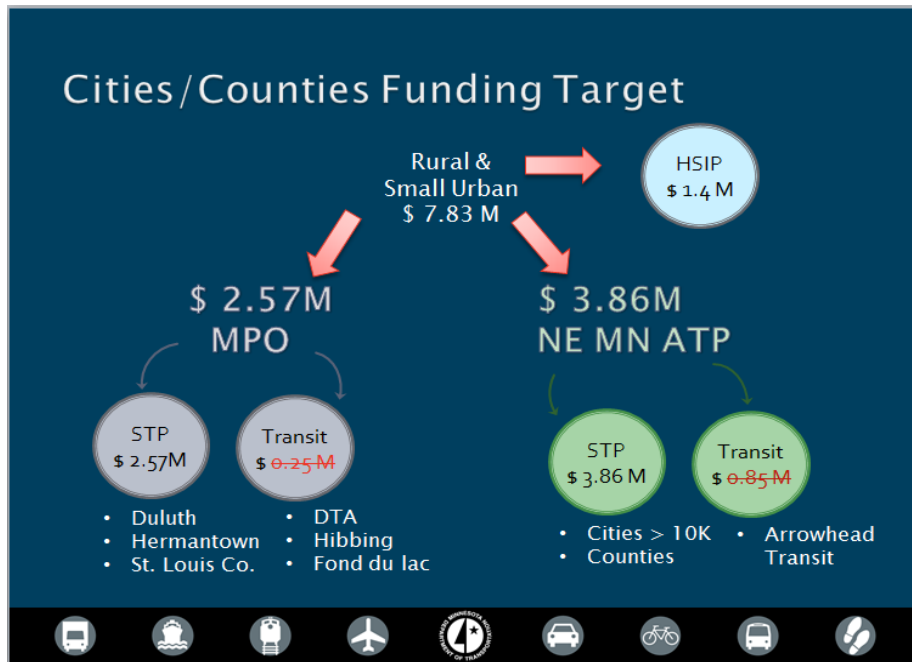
Cities/Counties Funding Target

Rural & Small Urban
$ 7.83 M

HSIP
$ 1.4 M

$ 2.57M
MPO

$ 3.86M
NE MN ATP

STP
$ 2.57M

Transit
$ ~~0.25 M~~

STP
$ 3.86 M

Transit
$ ~~0.85 M~~

- Duluth
- Hermantown
- St. Louis Co.

- DTA
- Hibbing
- Fond du lac

- Cities > 10K
- Counties

- Arrowhead Transit

MINNESOTA DEPARTMENT OF TRANSPORTATION